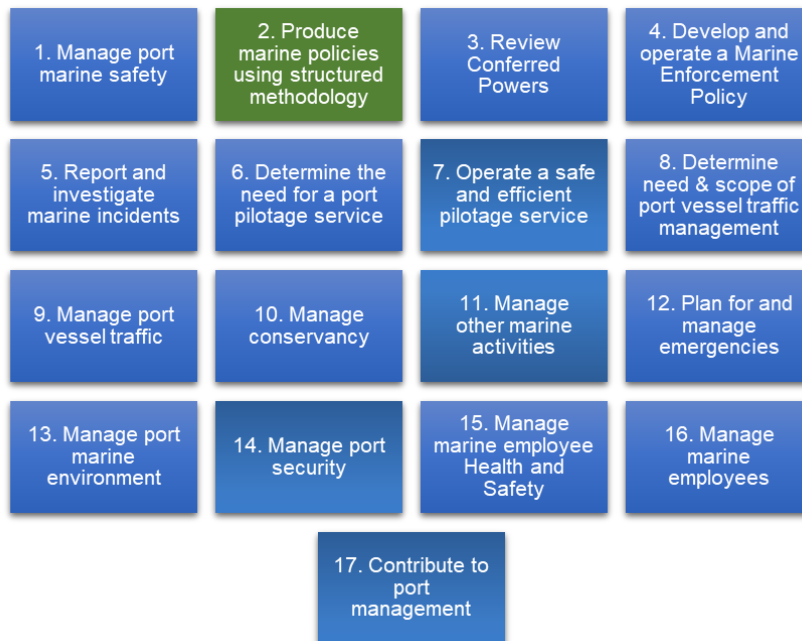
1. Manage port marine safety

2. Produce marine policies using structured methodology

3. Review Conferred Powers

4. Develop and operate a Marine Enforcement Policy

5. Report and investigate marine incidents

6. Determine the need for a port pilotage service

7. Operate a safe and efficient pilotage service

8. Determine need & scope of port vessel traffic management

9. Manage port vessel traffic

10. Manage conservancy

11. Manage other marine activities

12. Plan for and manage emergencies

13. Manage port marine environment

14. Manage port security

15. Manage marine employee Health and Safety

16. Manage marine employees

17. Contribute to port management